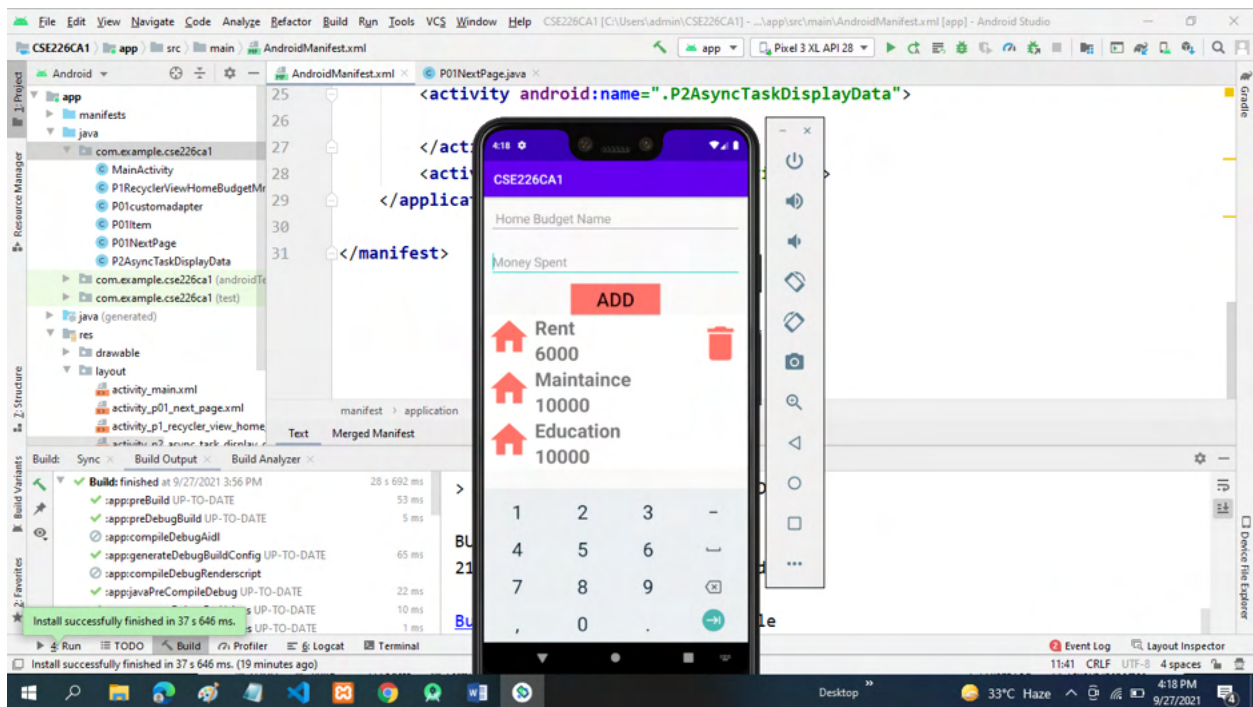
File Edit View Navigate Code Analyze Refactor Build Run Tools VCS Window Help CSE226CA1 [C:\Users\admin\CSE226CA1] - ...\app\src\main\AndroidManifest.xml [app] - Android Studio

CSE226CA1 > app > src > main > AndroidManifest.xml

app ▾ Pixel 3 XL API 28 ▾

Android ▾

AndroidManifest.xml × P01NextPage.java ×

1: Project

Resource Manager

app
manifests
java
com.example.cse226ca1
MainActivity
P1RecyclerViewHomeBudgetMi
P01customadapter
P01Item
P01NextPage
P2AsyncTaskDisplayData
com.example.cse226ca1 (androidTe
com.example.cse226ca1 (test)
java (generated)
res
drawable
layout
activity_main.xml
activity_p01_next_page.xml
activity_p1_recycler_view_home

25 <activity android:name=".P2AsyncTaskDisplayData">
26
27 </acti
28 <activi
29 </applica
30
31 </manifest>

manifest > application

Text Merged Manifest

Build: Sync × Build Output × Build Analyzer ×

Build: finished at 9/27/2021 3:56 PM 28 s 692 ms
:app:preBuild UP-TO-DATE 53 ms
:app:preDebugBuild UP-TO-DATE 5 ms
:app:compileDebugAidl
:app:generateDebugBuildConfig UP-TO-DATE 65 ms
:app:compileDebugRenderscript
:app:javaPreCompileDebug UP-TO-DATE 22 ms
s UP-TO-DATE 10 ms
s UP-TO-DATE 1 ms

Install successfully finished in 37 s 646 ms.

BU
21
Bu le

4:18
CSE226CA1
Home Budget Name
Money Spent
ADD
Rent
6000
Maintaince
10000
Education
10000

1 2 3 –
4 5 6 ⎵
7 8 9
, 0 .

Build Variants
2: Structure
2: Favorites
Gradle
Device File Explorer

4: Run TODO Build Profiler 6: Logcat Terminal Event Log Layout Inspector

Install successfully finished in 37 s 646 ms. (19 minutes ago)

11:41 CRLF UTF-8 4 spaces

Desktop 33°C Haze 4:18 PM 9/27/2021